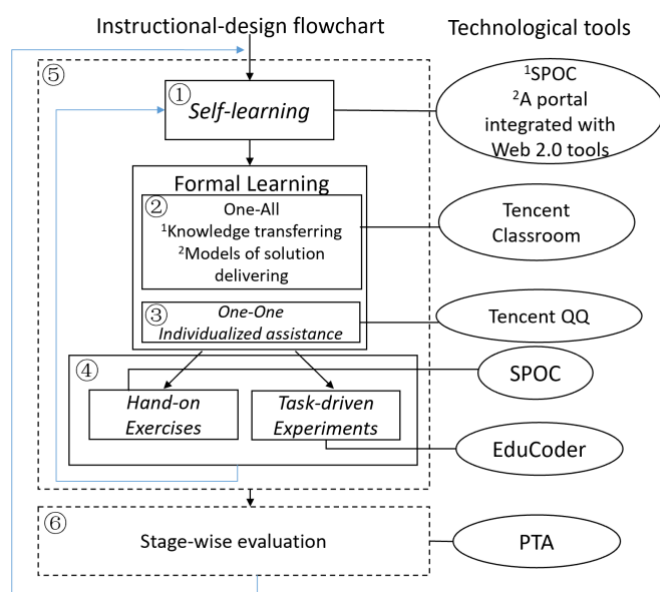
Instructional-design flowchart

Technological tools

⑤

① Self-learning

$^{1}$SPOC
$^{2}$A portal integrated with Web 2.0 tools

Formal Learning

② One-All
$^{1}$Knowledge transferring
$^{2}$Models of solution delivering

Tencent Classroom

③ One-One
Individualized assistance

Tencent QQ

④

SPOC

Hand-on Exercises

Task-driven Experiments

EduCoder

⑥ Stage-wise evaluation

PTA